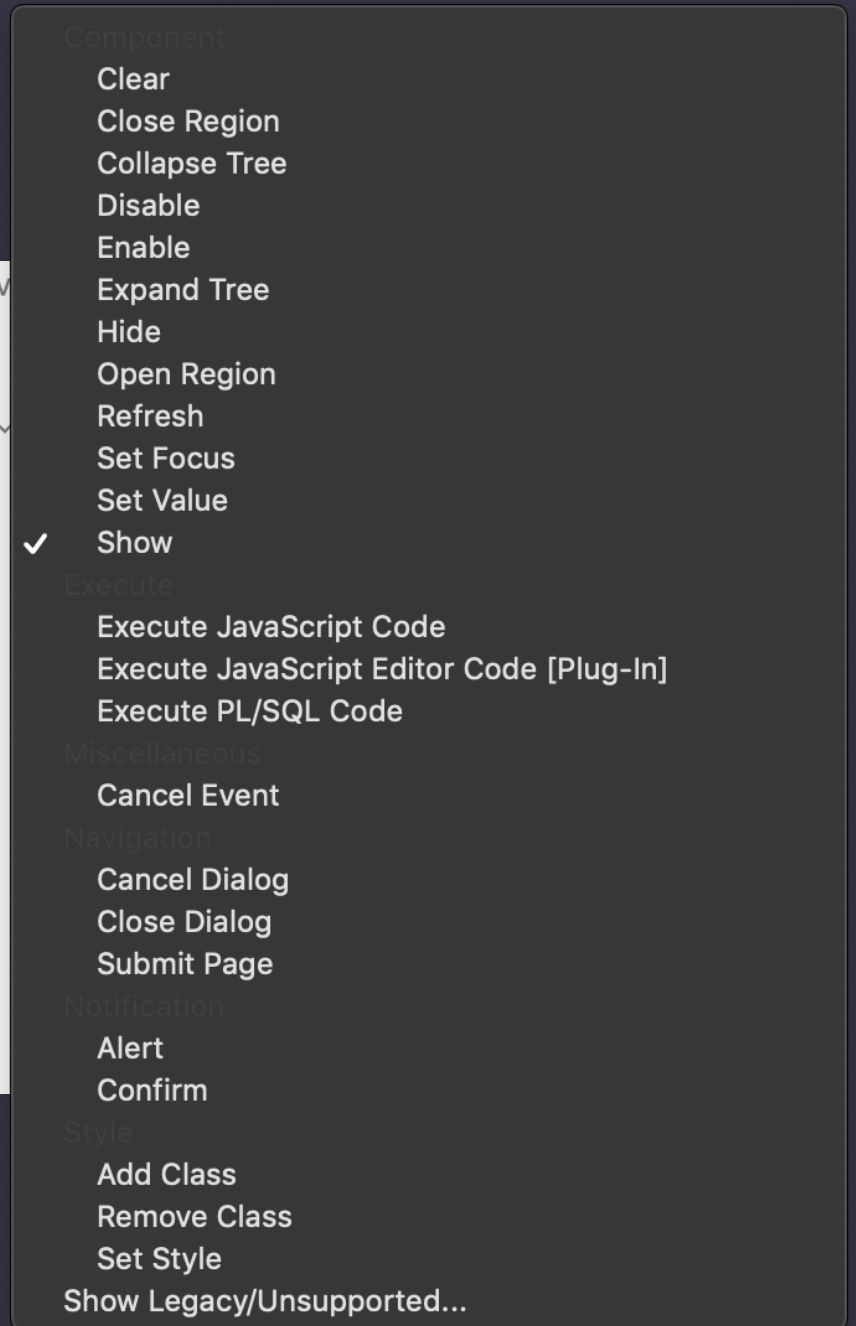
Component
Clear
Close Region
Collapse Tree
Disable
Enable
Expand Tree
Hide
Open Region
Refresh
Set Focus
Set Value
✓ Show
Execute
Execute JavaScript Code
Execute JavaScript Editor Code [Plug-In]
Execute PL/SQL Code
Miscellaneous
Cancel Event
Navigation
Cancel Dialog
Close Dialog
Submit Page
Notification
Alert
Confirm
Style
Add Class
Remove Class
Set Style
Show Legacy/Unsupported...